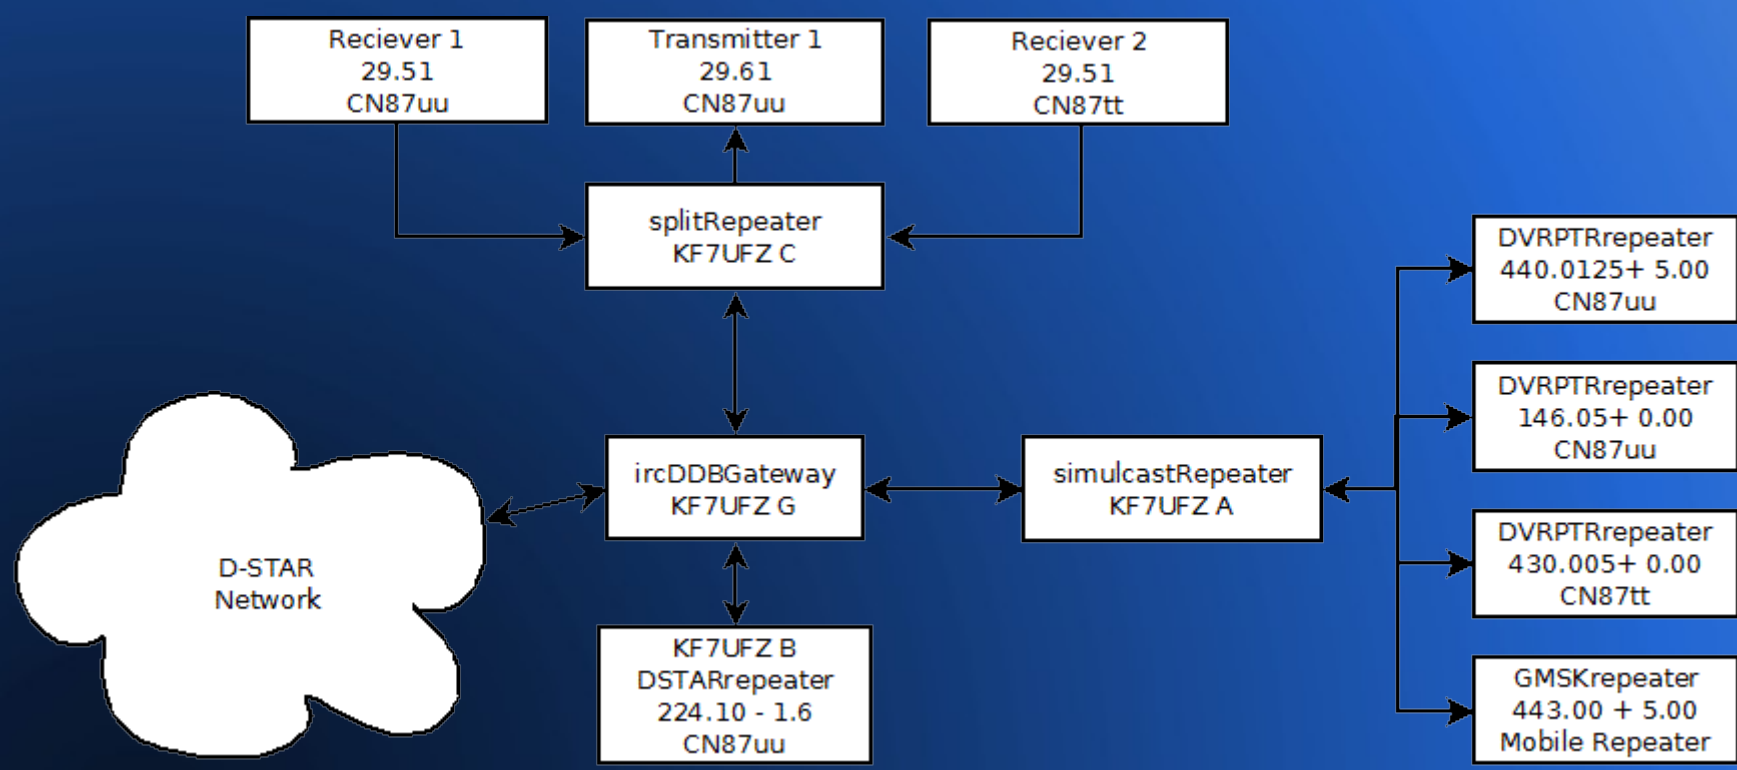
Reciever 1
29.51
CN87uu

Transmitter 1
29.61
CN87uu

Reciever 2
29.51
CN87tt

splitRepeater
KF7UFZ C

DVRPTRrepeater
440.0125+ 5.00
CN87uu

DVRPTRrepeater
146.05+ 0.00
CN87uu

D-STAR
Network

ircDDBGateway
KF7UFZ G

simulcastRepeater
KF7UFZ A

DVRPTRrepeater
430.005+ 0.00
CN87tt

KF7UFZ B
DSTARrepeater
224.10 - 1.6
CN87uu

GMSKrepeater
443.00 + 5.00
Mobile Repeater